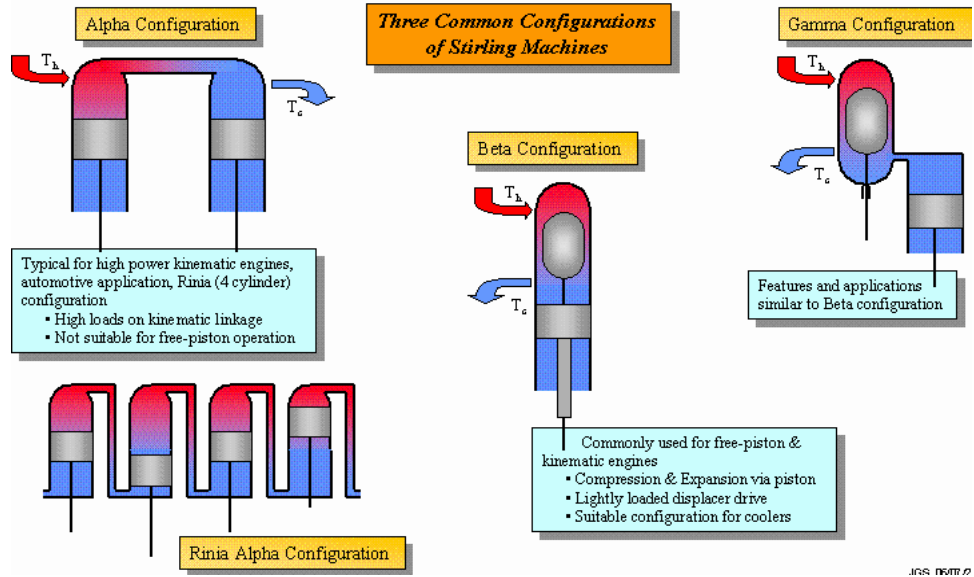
Alpha Configuration

Three Common Configurations of Stirling Machines

Gamma Configuration

$T_h$

$T_c$

$T_h$

$T_c$

Beta Configuration

$T_h$

$T_c$

Typical for high power kinematic engines, automotive application, Rinia (4 cylinder) configuration
• High loads on kinematic linkage
• Not suitable for free-piston operation

Features and applications similar to Beta configuration

Commonly used for free-piston & kinematic engines
• Compression & Expansion via piston
• Lightly loaded displacer drive
• Suitable configuration for coolers

Rinia Alpha Configuration

JGS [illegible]